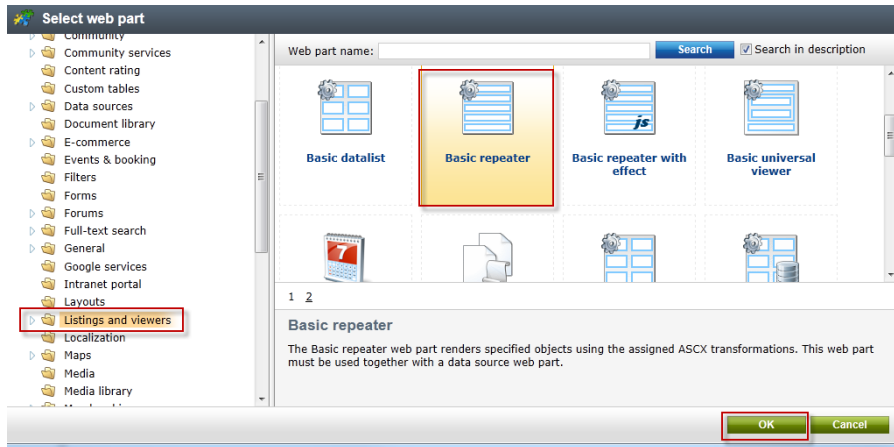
Select web part

Community
Community services
Content rating
Custom tables
Data sources
Document library
E-commerce
Events & booking
Filters
Forms
Forums
Full-text search
General
Google services
Intranet portal
Layouts
Listings and viewers
Localization
Maps
Media
Media library

Web part name: Search Search in description

Basic datalist
Basic repeater
Basic repeater with effect
Basic universal viewer

js

7

1 2

Basic repeater

The Basic repeater web part renders specified objects using the assigned ASCX transformations. This web part must be used together with a data source web part.

OK Cancel